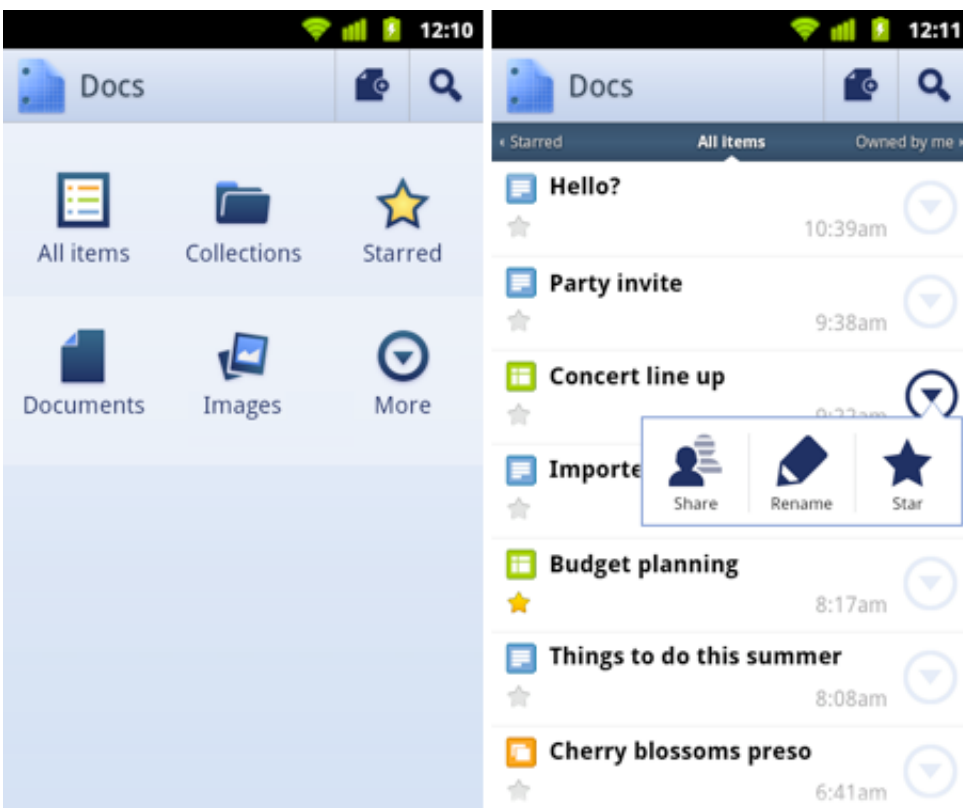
12:10

Docs

All items
Collections
Starred
Documents
Images
More

12:11

Docs

‹ Starred
All items
Owned by me ›

Hello?
10:39am

Party invite
9:38am

Concert line up
9:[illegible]am

Importe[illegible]

Share
Rename
Star

Budget planning
8:17am

Things to do this summer
8:08am

Cherry blossoms preso
6:41am